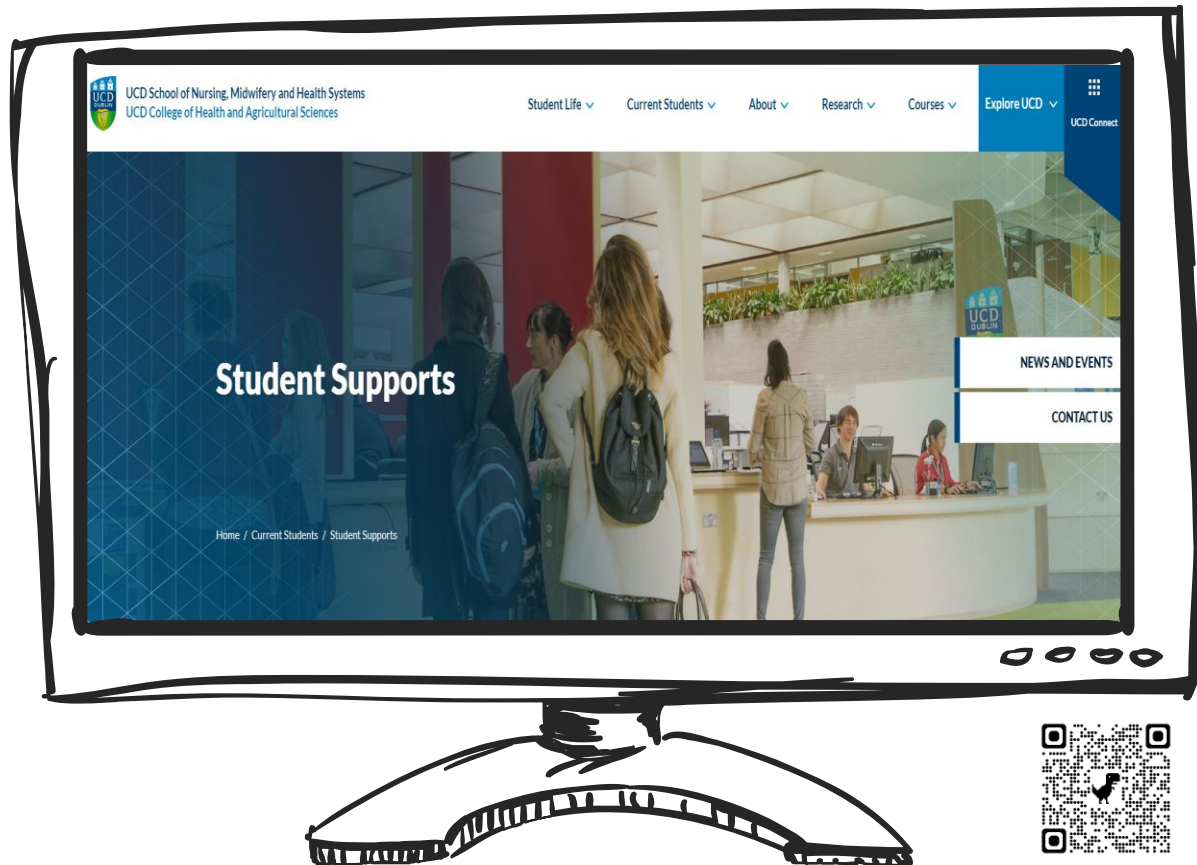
UCD DUBLIN

UCD School of Nursing, Midwifery and Health Systems
UCD College of Health and Agricultural Sciences

Student Life
Current Students
About
Research
Courses
Explore UCD
UCD Connect

Student Supports

Home / Current Students / Student Supports

NEWS AND EVENTS
CONTACT US

UCD DUBLIN